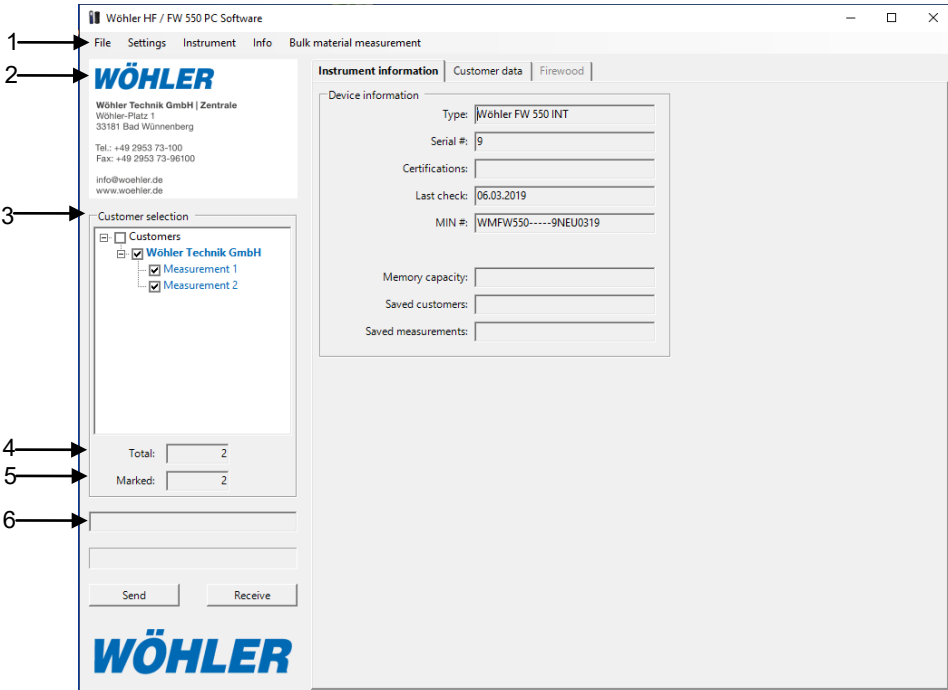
Wöhler HF / FW 550 PC Software

1 File Settings Instrument Info Bulk material measurement

2 WÖHLER

Wöhler Technik GmbH | Zentrale
Wöhler-Platz 1
33181 Bad Wünnenberg

Tel.: +49 2953 73-100
Fax: +49 2953 73-96100

info@woehler.de
www.woehler.de

3 Customer selection

Customers
Wöhler Technik GmbH
Measurement 1
Measurement 2

4 Total: 2

5 Marked: 2

6

Send Receive

WÖHLER

Instrument information | Customer data | Firewood

Device information

Type: Wöhler FW 550 INT

Serial #: 9

Certifications:

Last check: 06.03.2019

MIN #: WMFW550-----9NEU0319

Memory capacity:

Saved customers:

Saved measurements: